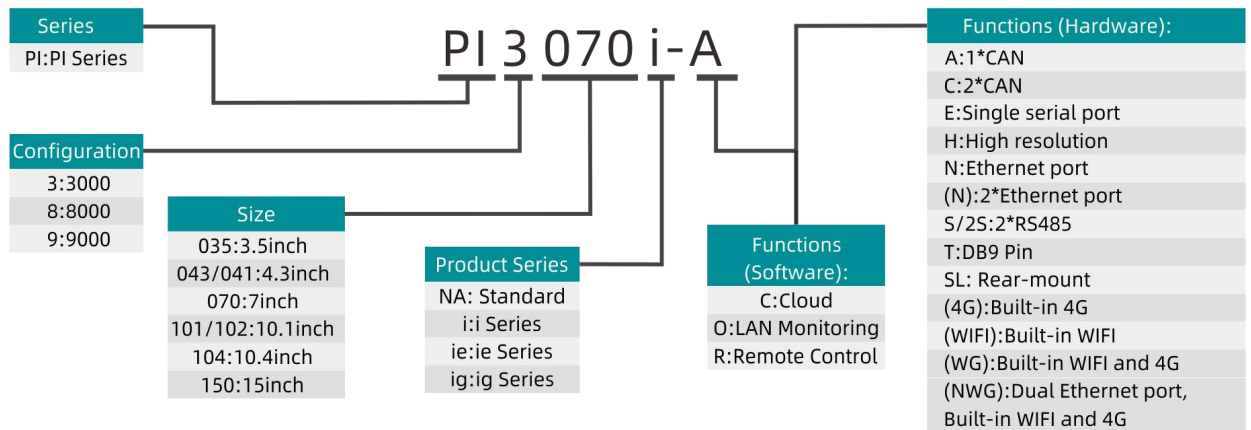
PI 3 070 i-A

Series
PI:PI Series

Configuration
3:3000
8:8000
9:9000

Size
035:3.5inch
043/041:4.3inch
070:7inch
101/102:10.1inch
104:10.4inch
150:15inch

Product Series
NA: Standard
i:i Series
ie:ie Series
ig:ig Series

Functions (Software):
C:Cloud
O:LAN Monitoring
R:Remote Control

Functions (Hardware):
A:1*CAN
C:2*CAN
E:Single serial port
H:High resolution
N:Ethernet port
(N):2*Ethernet port
S/2S:2*RS485
T:DB9 Pin
SL: Rear-mount
(4G):Built-in 4G
(WIFI):Built-in WIFI
(WG):Built-in WIFI and 4G
(NWG):Dual Ethernet port, Built-in WIFI and 4G